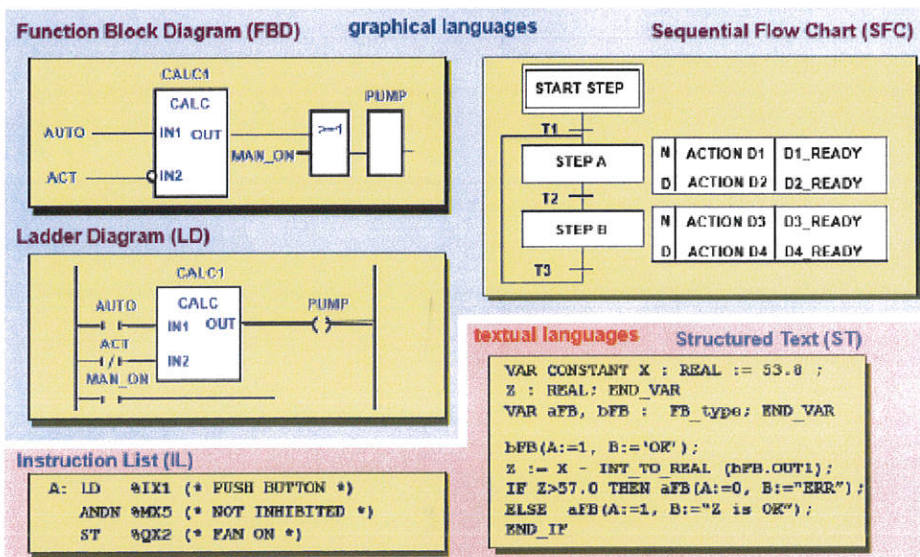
Function Block Diagram (FBD)

graphical languages

Sequential Flow Chart (SFC)

CALC1
CALC
AUTO
IN1 OUT
ACT
IN2
MAN_ON
>=1
PUMP

START STEP
T1
STEP A
N ACTION D1 D1_READY
D ACTION D2 D2_READY
T2
STEP B
N ACTION D3 D3_READY
D ACTION D4 D4_READY
T3

Ladder Diagram (LD)

CALC1
AUTO
CALC
IN1 OUT
PUMP
ACT
IN2
MAN_ON

textual languages

Structured Text (ST)

VAR CONSTANT X : REAL := 53.8 ;
Z : REAL; END_VAR
VAR aFB, bFB : FB_type; END_VAR

bFB(A:=1, B:='OK');
Z := X - INT_TO_REAL (bFB.OUT1);
IF Z>57.0 THEN aFB(A:=0, B:="ERR");
ELSE aFB(A:=1, B:="Z is OK");
END_IF

Instruction List (IL)

A: LD %IX1 (* PUSH BUTTON *)
ANDN %MX5 (* NOT INHIBITED *)
ST %QX2 (* FAN ON *)